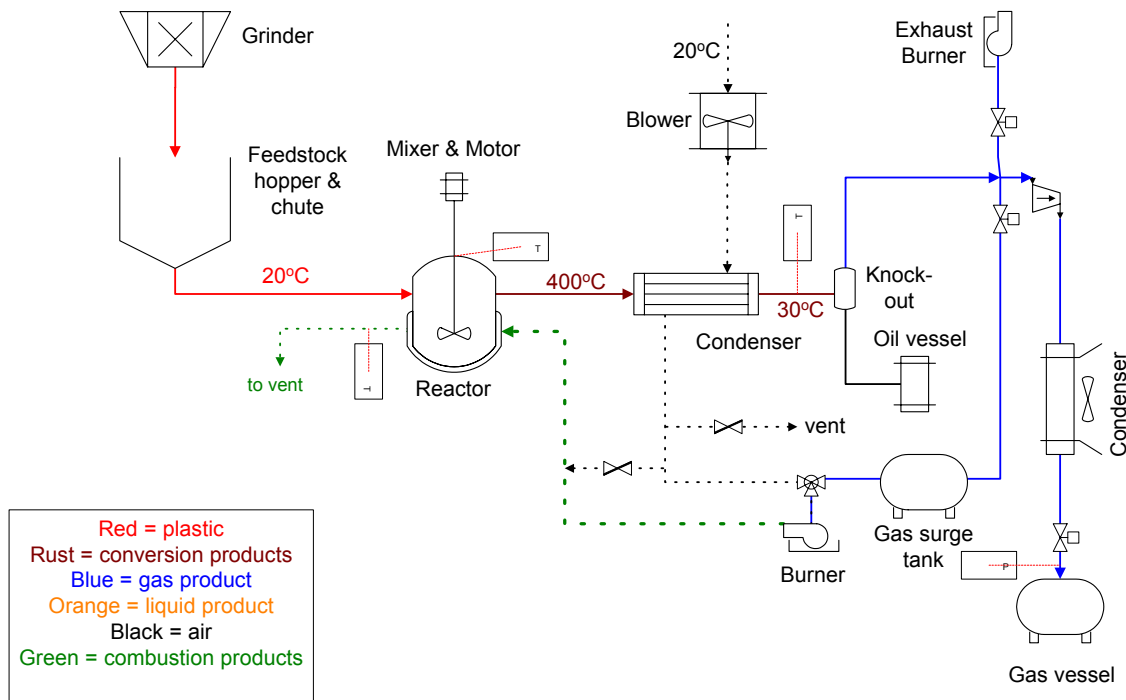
Grinder

Feedstock hopper & chute

$20^{o}C$

Mixer & Motor

T

Reactor

to vent

T

$400^{o}C$

$20^{o}C$

Blower

T

Condenser

$30^{o}C$

Knock-out

Oil vessel

vent

Exhaust Burner

Condenser

Gas surge tank

Burner

P

Gas vessel

Red = plastic
Rust = conversion products
Blue = gas product
Orange = liquid product
Black = air
Green = combustion products